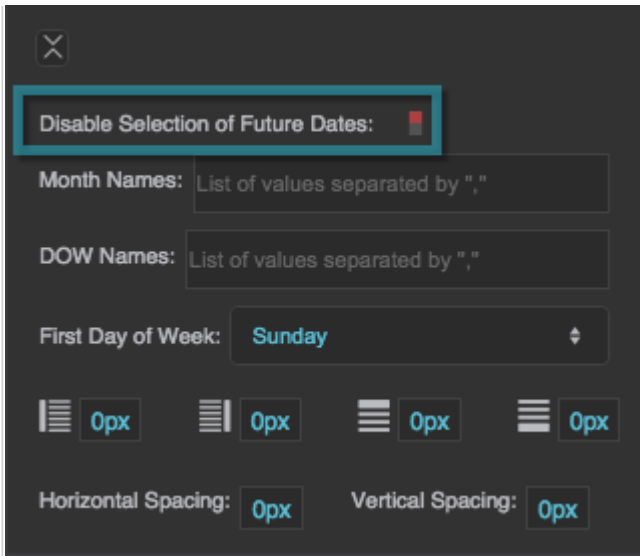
Disable Selection of Future Dates:

Month Names: List of values separated by ","

DOW Names: List of values separated by ","

First Day of Week: Sunday

0px 0px 0px 0px

Horizontal Spacing: 0px Vertical Spacing: 0px